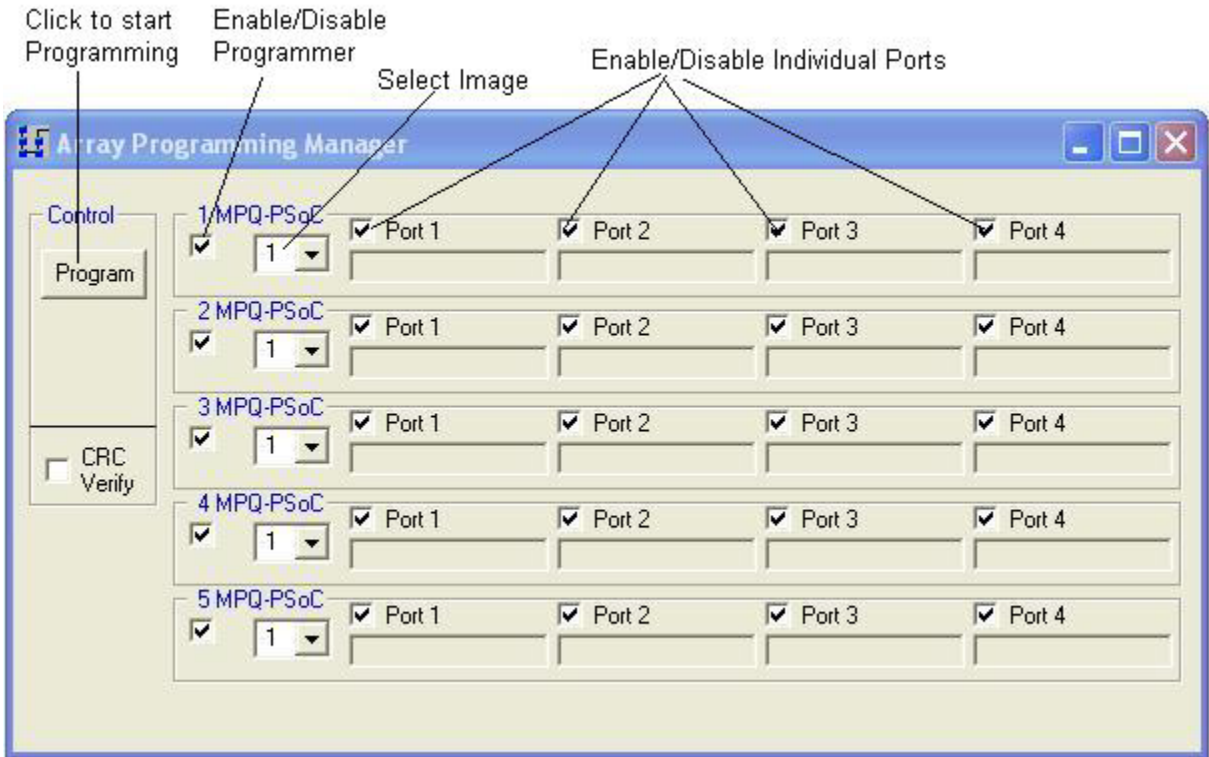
Click to start Programming

Enable/Disable Programmer

Select Image

Enable/Disable Individual Ports

Array Programming Manager

Control

Program

CRC Verify

1 MPQ-PSoC
1
Port 1
Port 2
Port 3
Port 4

2 MPQ-PSoC
1
Port 1
Port 2
Port 3
Port 4

3 MPQ-PSoC
1
Port 1
Port 2
Port 3
Port 4

4 MPQ-PSoC
1
Port 1
Port 2
Port 3
Port 4

5 MPQ-PSoC
1
Port 1
Port 2
Port 3
Port 4